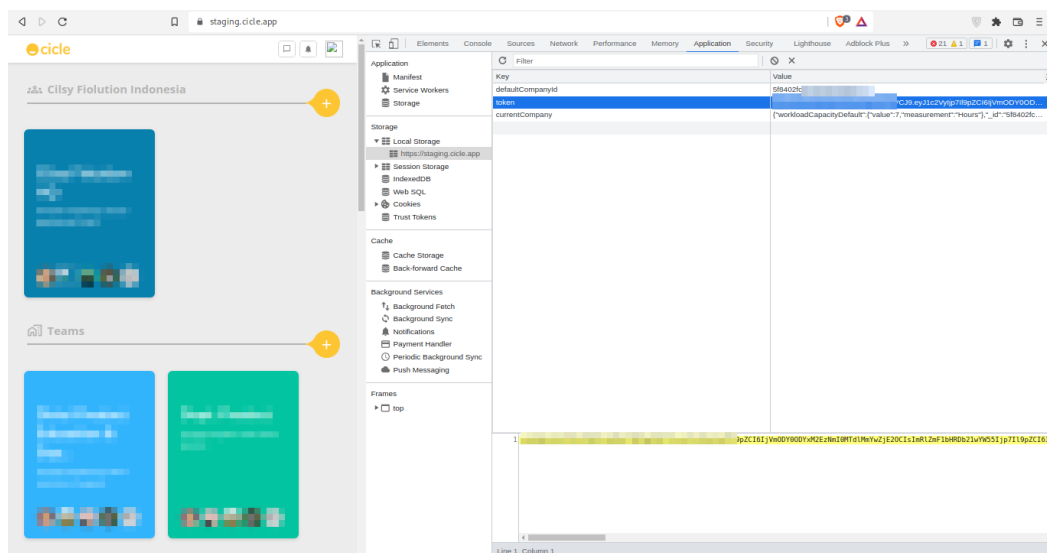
staging.cicle.app

cicle

Cilsy Fiolution Indonesia

Teams

Elements Console Sources Network Performance Memory Application Security Lighthouse Adblock Plus »

21 1 1

Application
Manifest
Service Workers
Storage

Storage
Local Storage
https://staging.cicle.app
Session Storage
IndexedDB
Web SQL
Cookies
Trust Tokens

Cache
Cache Storage
Back-forward Cache

Background Services
Background Fetch
Background Sync
Notifications
Payment Handler
Periodic Background Sync
Push Messaging

Frames
top

Filter

| Key | Value |
|---|---|
| defaultCompanyId | 5f8402fc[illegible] |
| token | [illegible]CJ9.eyJ1c2VyIjp7Il9pZCI6IjVmODY0OD... |
| currentCompany | {"workloadCapacityDefault":{"value":7,"measurement":"Hours"},"_id":"5f8402fc... |

1 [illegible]JpZCI6IjVmODY0ODYxM2EzNmI0MTdlMmYwZjE2OCIsImRlZmF1bHRDb21wYW55Ijp7Il9pZCI6I

Line 1, Column 1